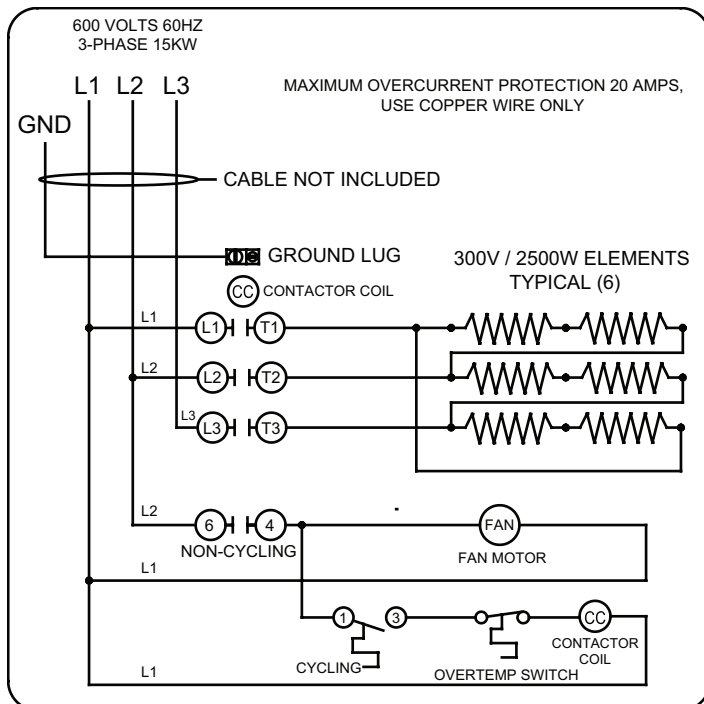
600 VOLTS 60HZ
3-PHASE 15KW

L1 L2 L3

MAXIMUM OVERCURRENT PROTECTION 20 AMPS, USE COPPER WIRE ONLY

GND

CABLE NOT INCLUDED

GROUND LUG

CC CONTACTOR COIL

300V / 2500W ELEMENTS TYPICAL (6)

L1 L1 T1
L2 L2 T2
L3 L3 T3

L2 6 4
NON-CYCLING

FAN
FAN MOTOR

L1

1 3
CYCLING

OVERTEMP SWITCH

CC
CONTACTOR COIL

L1